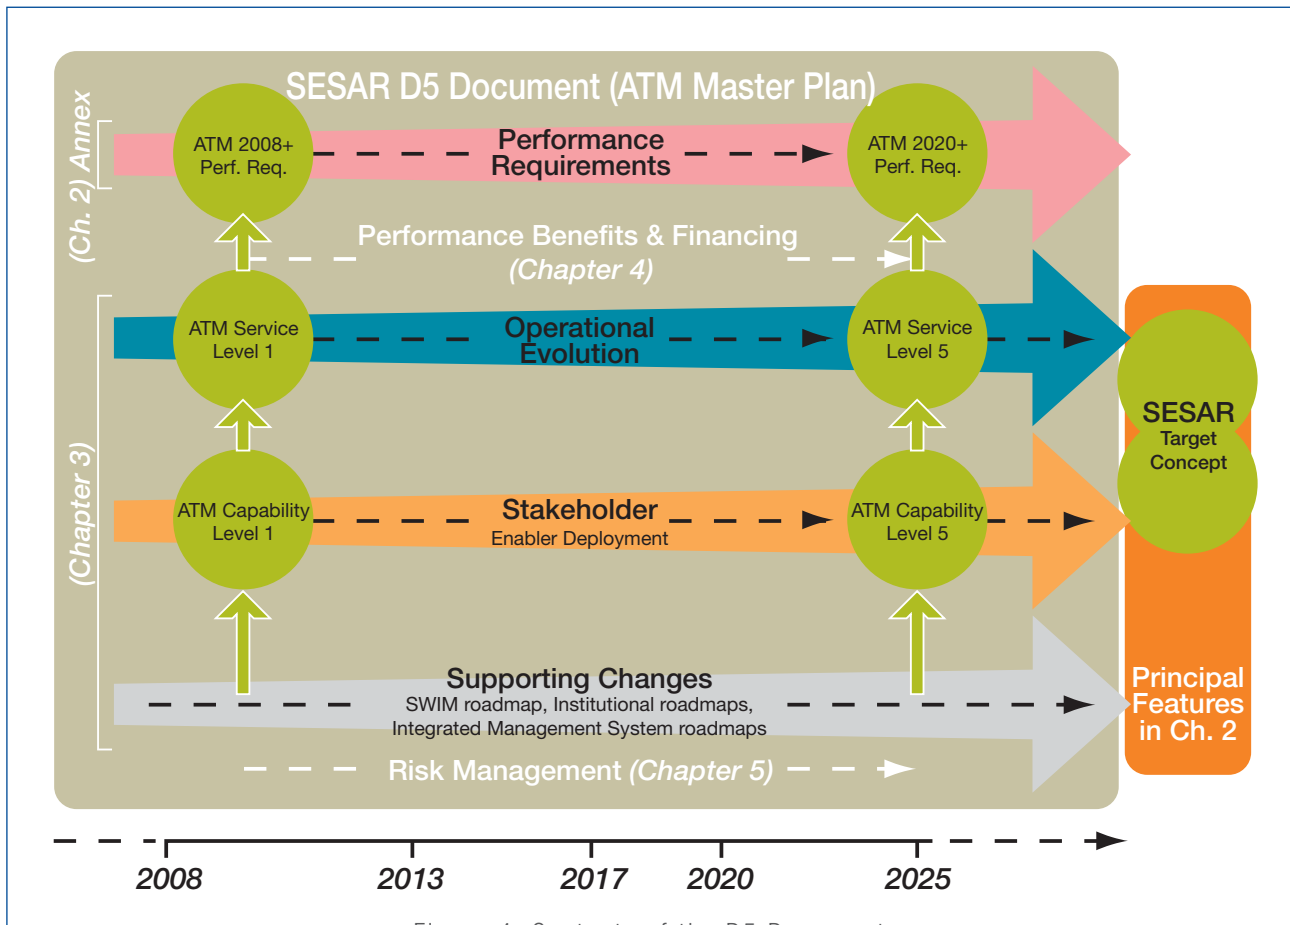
SESAR D5 Document (ATM Master Plan)

(Ch. 2) Annex

ATM 2008+ Perf. Req.

Performance Requirements

ATM 2020+ Perf. Req.

Performance Benefits & Financing (Chapter 4)

(Chapter 3)

ATM Service Level 1

Operational Evolution

ATM Service Level 5

SESAR Target Concept

ATM Capability Level 1

Stakeholder Enabler Deployment

ATM Capability Level 5

Supporting Changes SWIM roadmap, Institutional roadmaps, Integrated Management System roadmaps

Principal Features in Ch. 2

Risk Management (Chapter 5)

2008 2013 2017 2020 2025

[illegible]